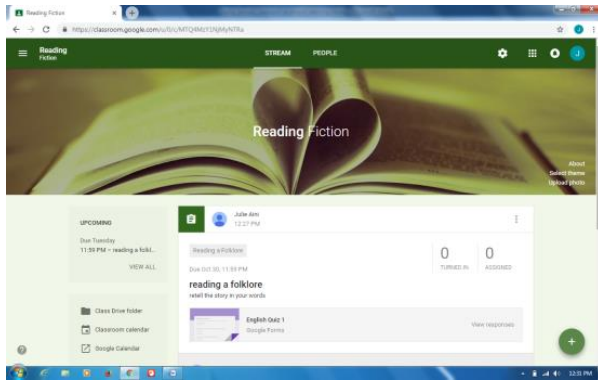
Reading Fiction

https://classroom.google.com/u/0/c/MTQ4MzY3NjMyNTRa

Reading
Fiction

STREAM PEOPLE

J

Reading Fiction

About
Select theme
Upload photo

UPCOMING

Due Tuesday
11:59 PM – reading a folkl...

VIEW ALL

Julie Ann
12:27 PM

Reading a Folklore

Due Oct 30, 11:59 PM

0
TURNED IN

0
ASSIGNED

reading a folklore
retell the story in your words

English Quiz 1
Google Forms

View responses

Class Drive folder

Classroom calendar

Google Calendar

12:31 PM